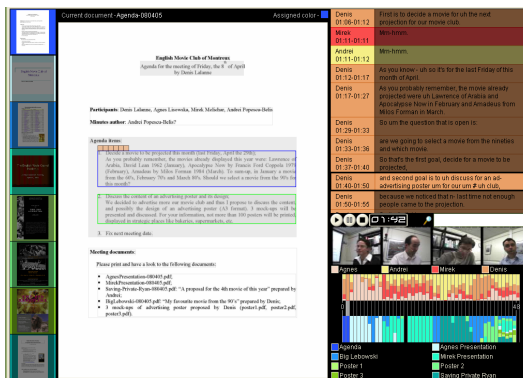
Current document - Agenda-080405

Assigned color -

English Movie Club of Montreux

Agenda for the meeting of Friday, the 8th of April

by Denis Lalanne

Participants: Denis Lalanne, Agnes Lisowska, Mirek Melichar, Andrei Popescu-Belis

Minutes author: Andrei Popescu-Belis

Agenda items:

1. Decide a movie to be projected this month (last Friday, April the 29th). As you probably remember, the movies already displayed this year were: Lawrence of Arabia, David Lean 1962 (January), Apocalypse Now by Francis Ford Coppola 1979 (February), Amadeus by Milos Forman 1984 (March). To summarize, in January a movie from the 60's, February 70's and March 80's. Would we select a movie from the 90's for this month?

2. Discuss the content of an advertising poster and its design. We decided to advertise more our movie club and thus I propose to discuss the content, and possibly the design of an advertising poster (A3 format). 3 mock-ups will be presented and discussed. For your information, not more than 100 posters will be printed, displayed in strategic places like bakeries, supermarkets, etc.

3. I'm not meeting date.

Meeting documents:

Please print and have a look to the following documents:

AgnesPresentation-080405.pdf,
MirekPresentation-080405.pdf,
Saving-Private-Ryan-080405.pdf: "A proposal for the 4th movie of this year" proposed by Andrei.
BigLebowski-080405.pdf: "My favourite movie from the 90's" proposed by Denis.
3 mock-ups of advertising poster proposed by Denis (poster1.pdf, poster2.pdf, poster3.pdf).

| | |
|---|---|
| Denis 01:06:01:12 | First is to decide a movie for uh the next projection for our movie club. |
| Mirek 01:11:01:11 | Mm-hmm. |
| Andrei 01:11:01:11 | Mm-hmm. |
| Denis 01:13:01:17 | As you know - uh so it's for the last Friday of this month of April. |
| Denis 01:17:01:27 | As you probably remember, the movie already projected were uh Lawrence of Arabia and Apocalypse Now in February and Amadeus from Milos Forman in March. |
| Denis 01:29:01:33 | So um the question that is open is: |
| Denis 01:33:01:36 | are we going to select a movie from the nineties and which movie. |
| Denis 01:37:01:40 | So that's the first goal, decide for a movie to be projected. |
| Denis 01:40:01:50 | and second goal is to uh discuss for an ad- advertising poster um for our um # uh club, |
| Denis 01:50:01:55 | because we noticed that n- last time not enough people came to the projection. |

01:42

Agnes Andrei Mirek Denis

0 48

Agenda | Agnes Presentation
Big Lebowski | Mirek Presentation
Poster 1 | Poster 2
Poster 3 | Saving Private Ryan